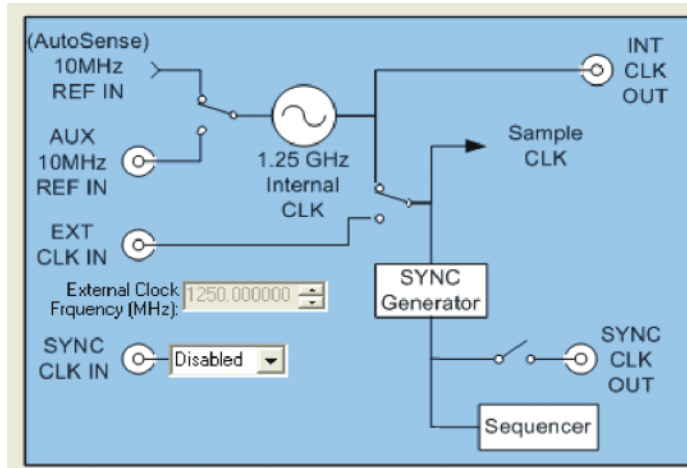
(AutoSense) 10MHz REF IN

AUX 10MHz REF IN

1.25 GHz Internal CLK

INT CLK OUT

Sample CLK

EXT CLK IN

External Clock Frquency (MHz): 1250.000000

SYNC Generator

SYNC CLK IN

Disabled

SYNC CLK OUT

Sequencer